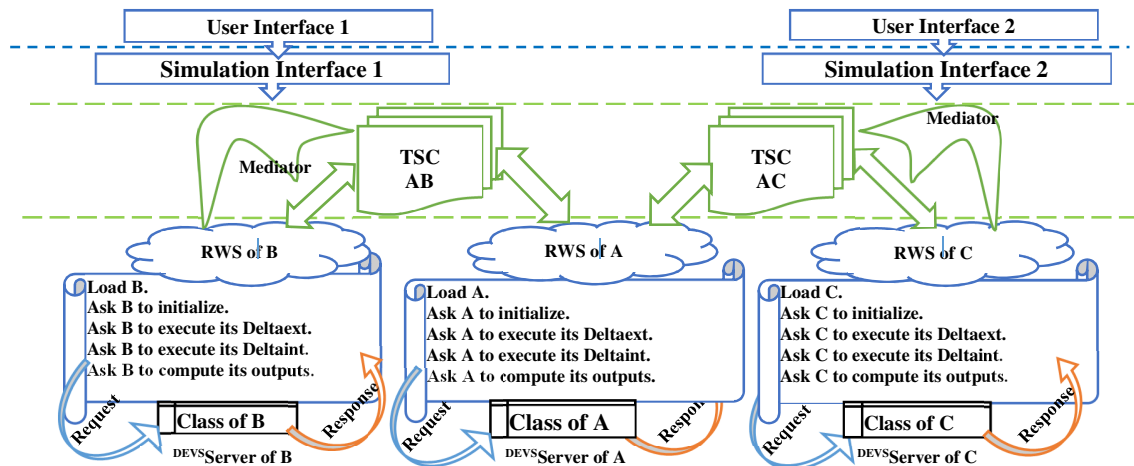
User Interface 1

User Interface 2

Simulation Interface 1

Simulation Interface 2

Mediator

TSC AB

TSC AC

Mediator

RWS of B

RWS of A

RWS of C

Load B.
Ask B to initialize.
Ask B to execute its Deltaext.
Ask B to execute its Deltaint.
Ask B to compute its outputs.

Load A.
Ask A to initialize.
Ask A to execute its Deltaext.
Ask A to execute its Deltaint.
Ask A to compute its outputs.

Load C.
Ask C to initialize.
Ask C to execute its Deltaext.
Ask C to execute its Deltaint.
Ask C to compute its outputs.

Request

Response

Class of B

$^{DEVS}$Server of B

Request

Respo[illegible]

Class of A

$^{DEVS}$Server of A

Request

Response

Class of C

$^{DEVS}$Server of C